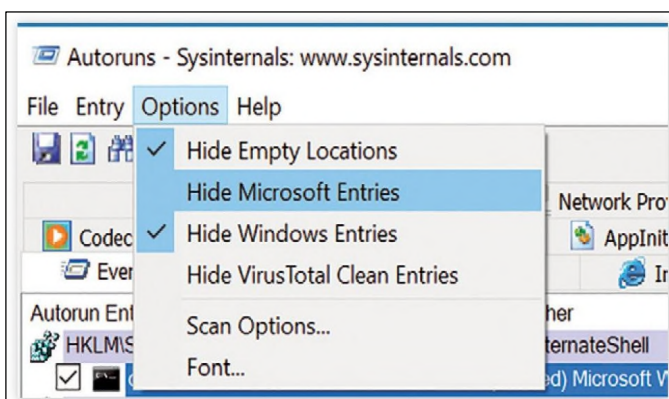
Autoruns - Sysinternals: www.sysinternals.com

File Entry Options Help

Hide Empty Locations
Hide Microsoft Entries
Hide Windows Entries
Hide VirusTotal Clean Entries
Scan Options...
Font...

Network Pro
Codec
AppInit
Ever
In
Autorun Ent
her
HKLM\S
ternateShell
ed) Microsoft W